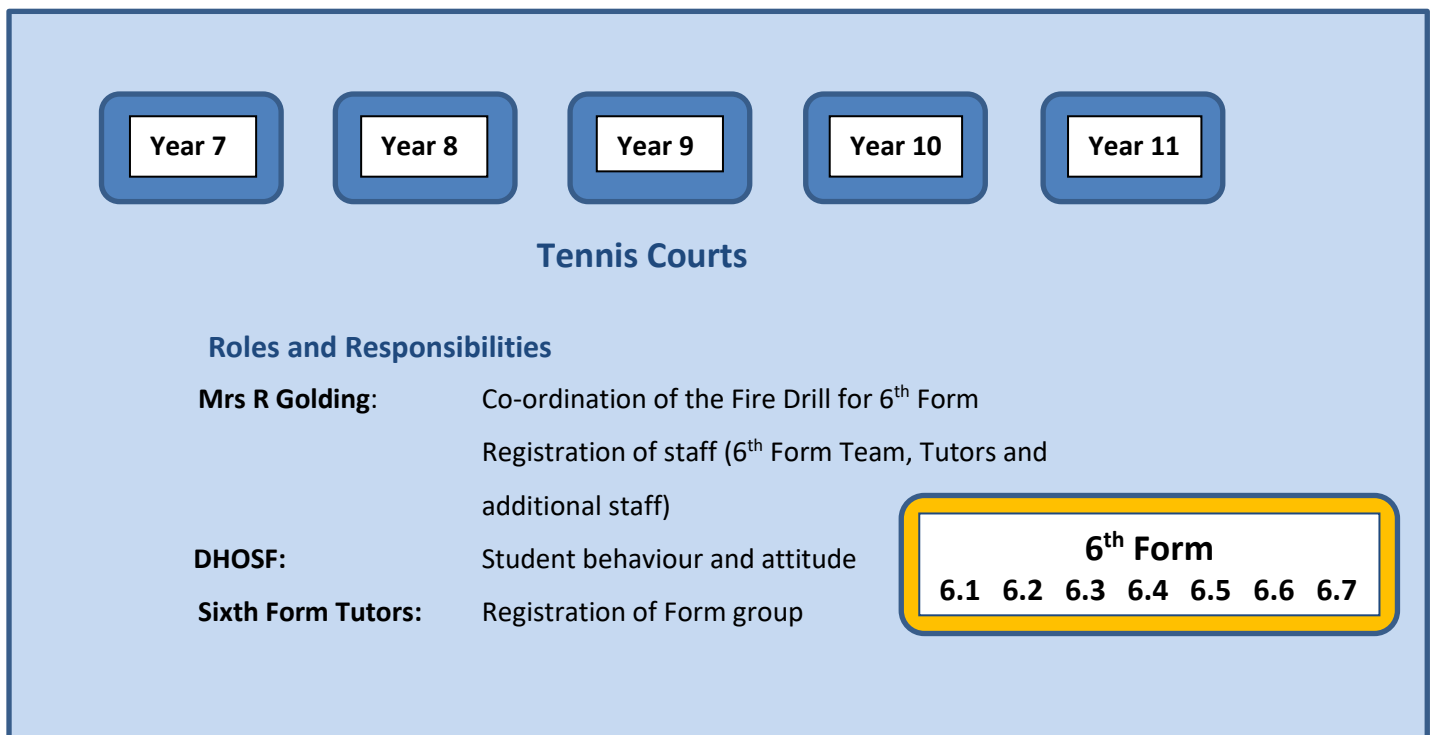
Year 7

Year 8

Year 9

Year 10

Year 11

Tennis Courts

Roles and Responsibilities

Mrs R Golding: Co-ordination of the Fire Drill for 6$^{th}$ Form

Registration of staff (6$^{th}$ Form Team, Tutors and additional staff)

DHOSF: Student behaviour and attitude

Sixth Form Tutors: Registration of Form group

6$^{th}$ Form
6.1 6.2 6.3 6.4 6.5 6.6 6.7